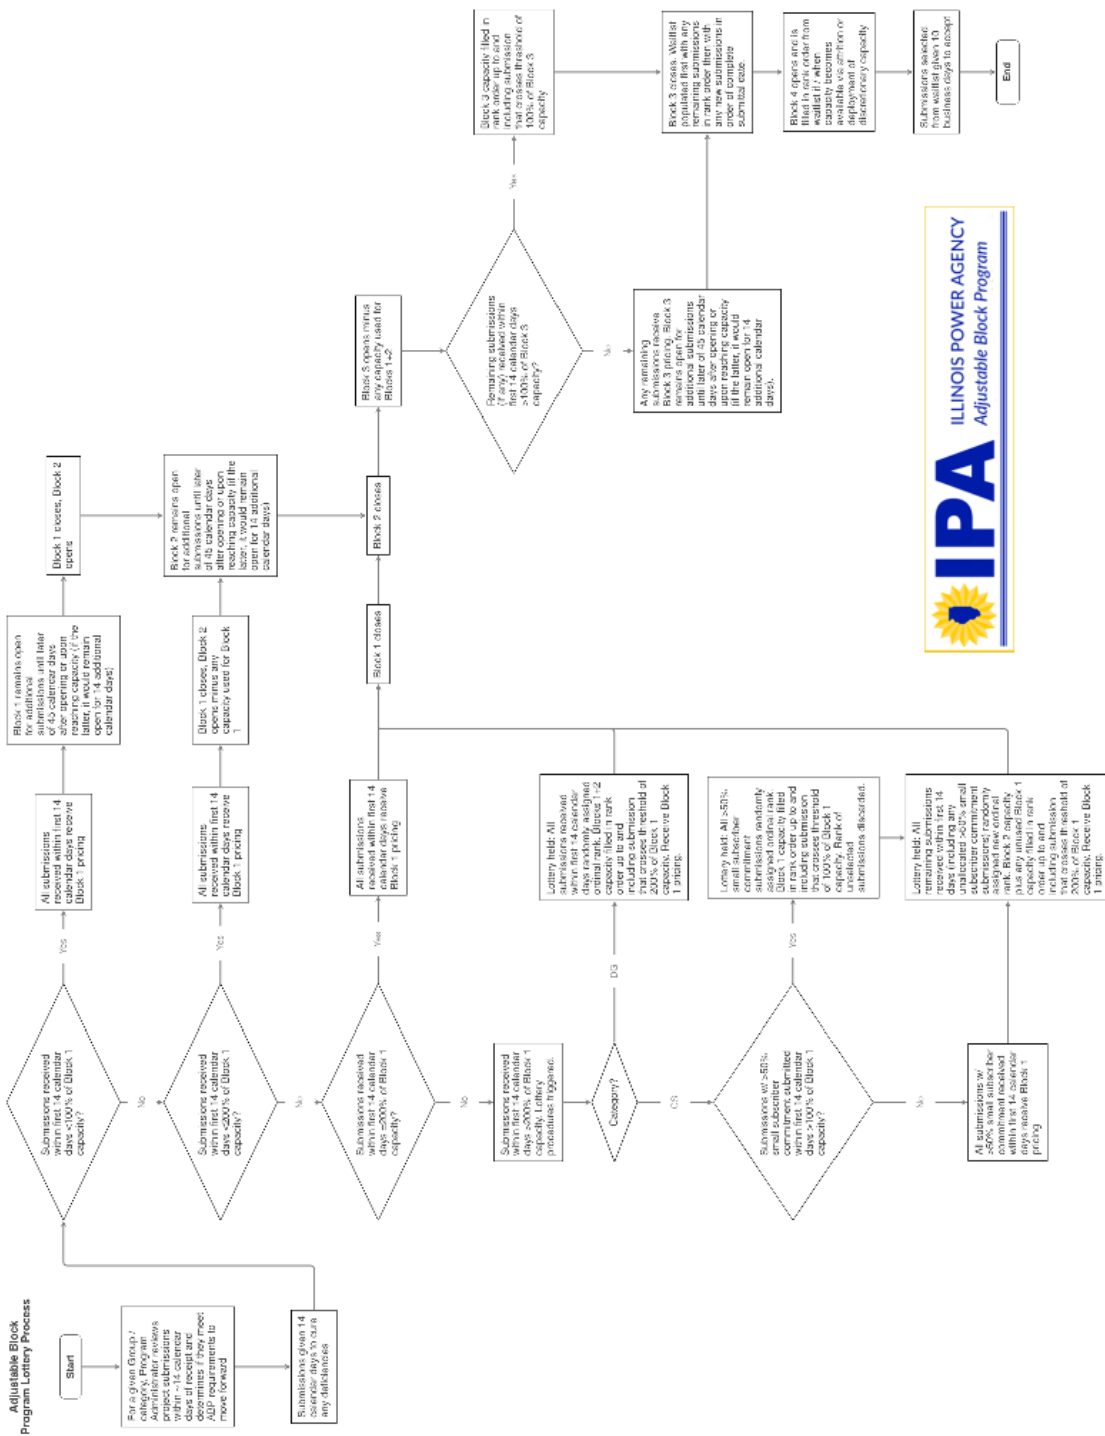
Adjustable Block Program Lottery Process

Start

For a given Group / category, Program Administrator reviews project submissions within ~14 calendar days of receipt and determines if they meet ABP requirements to move forward

Submissions given 14 calendar days to cure any deficiencies

Submissions received within first 14 calendar days <100% of Block 1 capacity?

Yes

All submissions received within first 14 calendar days receive Block 1 pricing

Block 1 remains open for additional submissions until later of 45 calendar days after opening or upon reaching capacity (if the latter, it would remain open for 14 additional calendar days)

Block 1 closes, Block 2 opens

No

Submissions received within first 14 calendar days <200% of Block 1 capacity?

Yes

All submissions received within first 14 calendar days receive Block 1 pricing

Block 1 closes, Block 2 opens minus any capacity used for Block 1

Block 2 remains open for additional submissions until later of 45 calendar days after opening or upon reaching capacity (if the latter, it would remain open for 14 additional calendar days)

No

Submissions received within first 14 calendar days =200% of Block 1 capacity?

Yes

All submissions received within first 14 calendar days receive Block 1 pricing

Block 1 closes

Block 2 closes

Block 3 opens minus any capacity used for Blocks 1+2

Remaining submissions (if any) received within first 14 calendar days >100% of Block 3 capacity?

Yes

Block 3 capacity filled in rank order up to and including submission that crosses threshold of 100% of Block 3 capacity

Block 3 closes. Waitlist populated first with any remaining submissions in rank order then with any new submissions in order of complete submittal date

Block 4 opens and is filled in rank order from waitlist if / when capacity becomes available via attrition or deployment of discretionary capacity

Submissions selected from waitlist given 10 business days to accept

End

No

Any remaining submissions receive Block 3 pricing. Block 3 remains open for additional submissions until later of 45 calendar days after opening or upon reaching capacity (if the latter, it would remain open for 14 additional calendar days).

No

Submissions received within first 14 calendar days >200% of Block 1 capacity. Lottery procedures triggered.

Category?

DG

Lottery held: All submissions received within first 14 calendar days randomly assigned ordinal rank. Blocks 1+2 capacity filled in rank order up to and including submission that crosses threshold of 200% of Block 1 capacity. Receive Block 1 pricing.

CS

Submissions w/ >50% small subscriber commitment submitted within first 14 calendar days >100% of Block 1 capacity?

Yes

Lottery held: All >50% small subscriber commitment submissions randomly assigned ordinal rank. Block 1 capacity filled in rank order up to and including submission that crosses threshold of 100% of Block 1 capacity. Rank of unselected submissions discarded.

Lottery held: All remaining submissions received within first 14 days (including any unallocated >50% small subscriber commitment submissions) randomly assigned new ordinal rank. Block 2 capacity plus any unused Block 1 capacity filled in rank order up to and including submission that crosses the threshold of 200% of Block 1 capacity. Receive Block 1 pricing.

No

All submissions w/ >50% small subscriber commitment received within first 14 calendar days receive Block 1 pricing

IPA ILLINOIS POWER AGENCY Adjustable Block Program